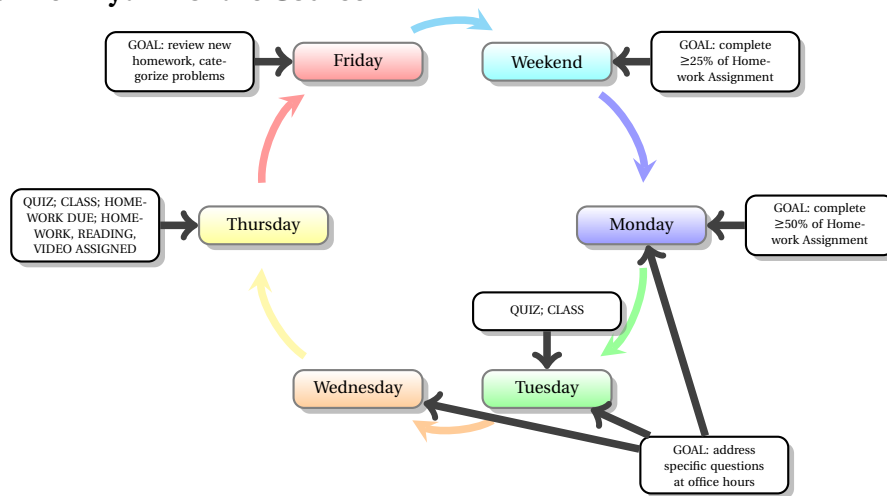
GOAL: review new homework, categorize problems

Friday

Weekend

GOAL: complete ≥25% of Homework Assignment

QUIZ; CLASS; HOMEWORK DUE; HOMEWORK, READING, VIDEO ASSIGNED

Thursday

Monday

GOAL: complete ≥50% of Homework Assignment

QUIZ; CLASS

Wednesday

Tuesday

GOAL: address specific questions at office hours